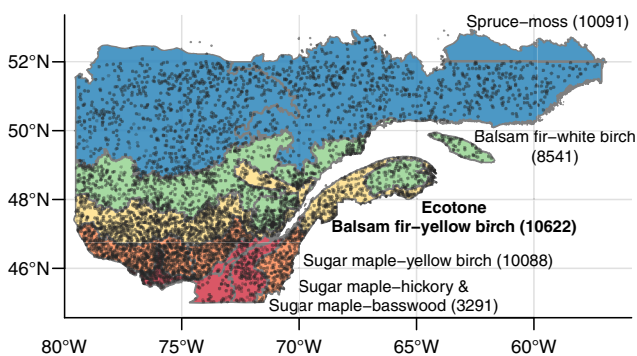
Spruce–moss (10091)

Balsam fir–white birch (8541)

Ecotone
Balsam fir–yellow birch (10622)

Sugar maple–yellow birch (10088)

Sugar maple–hickory &
Sugar maple–basswood (3291)

52°N
50°N
48°N
46°N

80°W 75°W 70°W 65°W 60°W